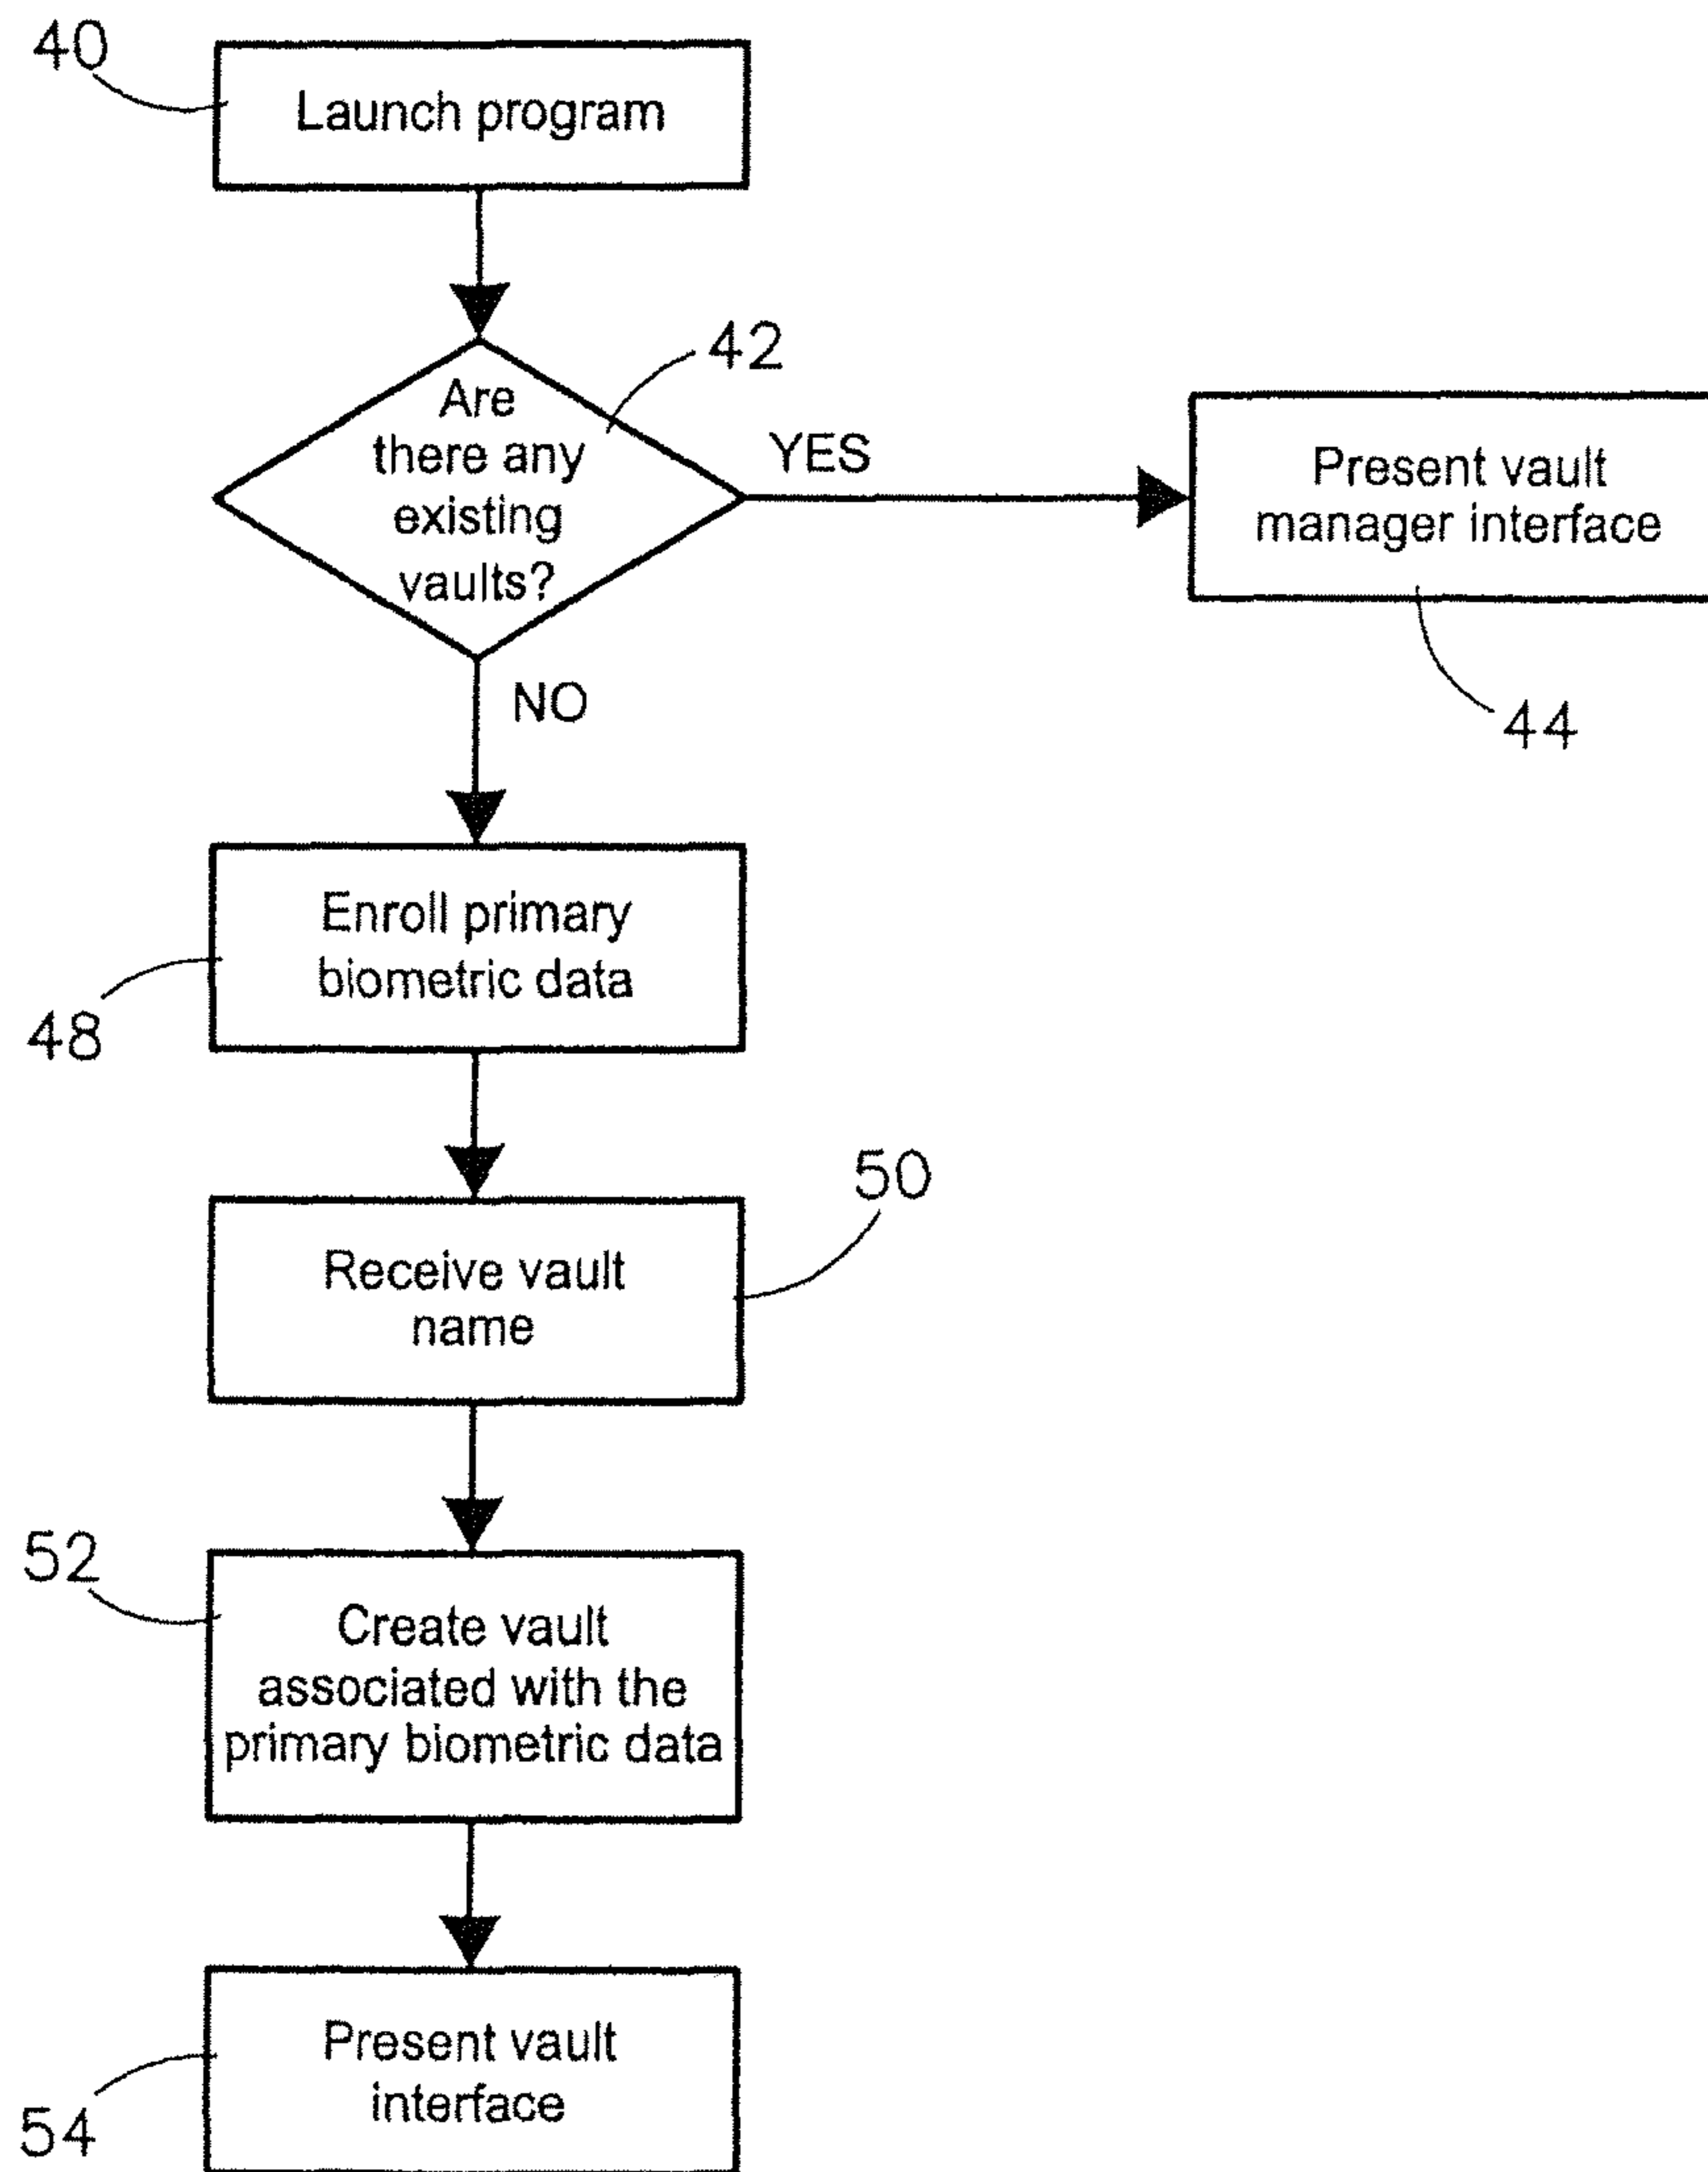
40
Launch program

42
Are there any existing vaults?

YES

Present vault manager interface

44

NO

Enroll primary biometric data
48

50
Receive vault name

52
Create vault associated with the primary biometric data

Present vault interface
54